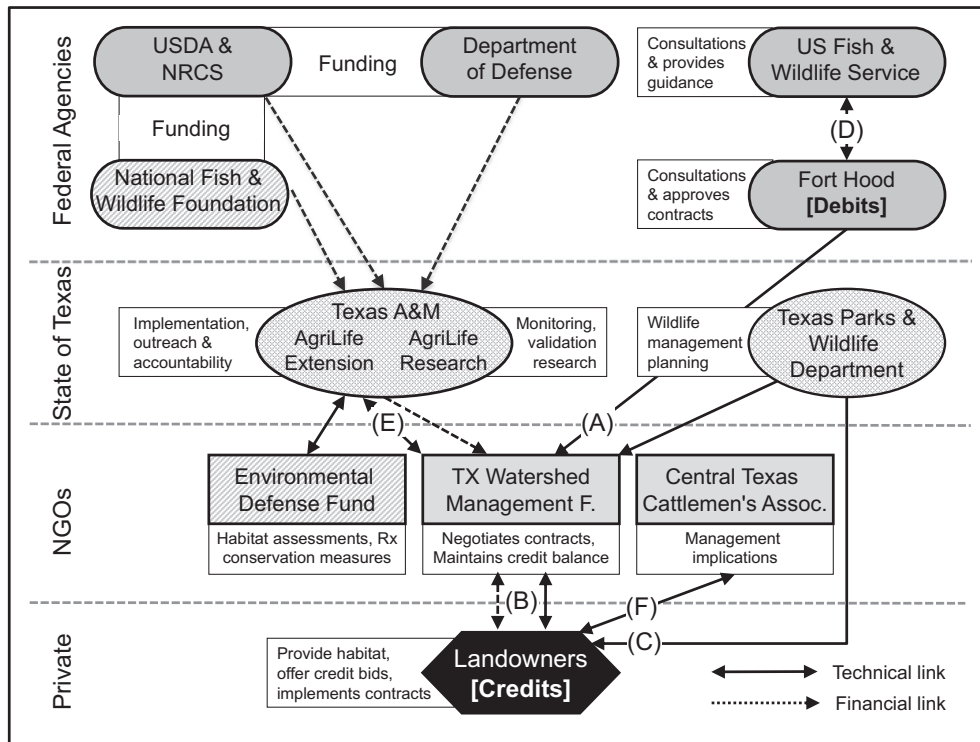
Federal Agencies

USDA & NRCS

Funding

Department of Defense

Funding

National Fish & Wildlife Foundation

Consultations & provides guidance

US Fish & Wildlife Service

(D)

Consultations & approves contracts

Fort Hood **[Debits]**

State of Texas

Implementation, outreach & accountability

Texas A&M AgriLife Extension AgriLife Research

Monitoring, validation research

Wildlife management planning

Texas Parks & Wildlife Department

(E)

(A)

NGOs

Environmental Defense Fund

Habitat assessments, Rx conservation measures

TX Watershed Management F.

Negotiates contracts, Maintains credit balance

Central Texas Cattlemen's Assoc.

Management implications

(B)

(F)

(C)

Private

Provide habitat, offer credit bids, implements contracts

Landowners **[Credits]**

Technical link

Financial link